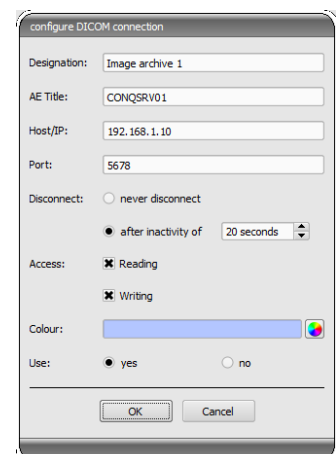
configure DICOM connection

Designation: Image archive 1

AE Title: CONQSRV01

Host/IP: 192.168.1.10

Port: 5678

Disconnect: never disconnect

after inactivity of 20 seconds

Access: Reading

Writing

Colour:

Use: yes no

OK Cancel